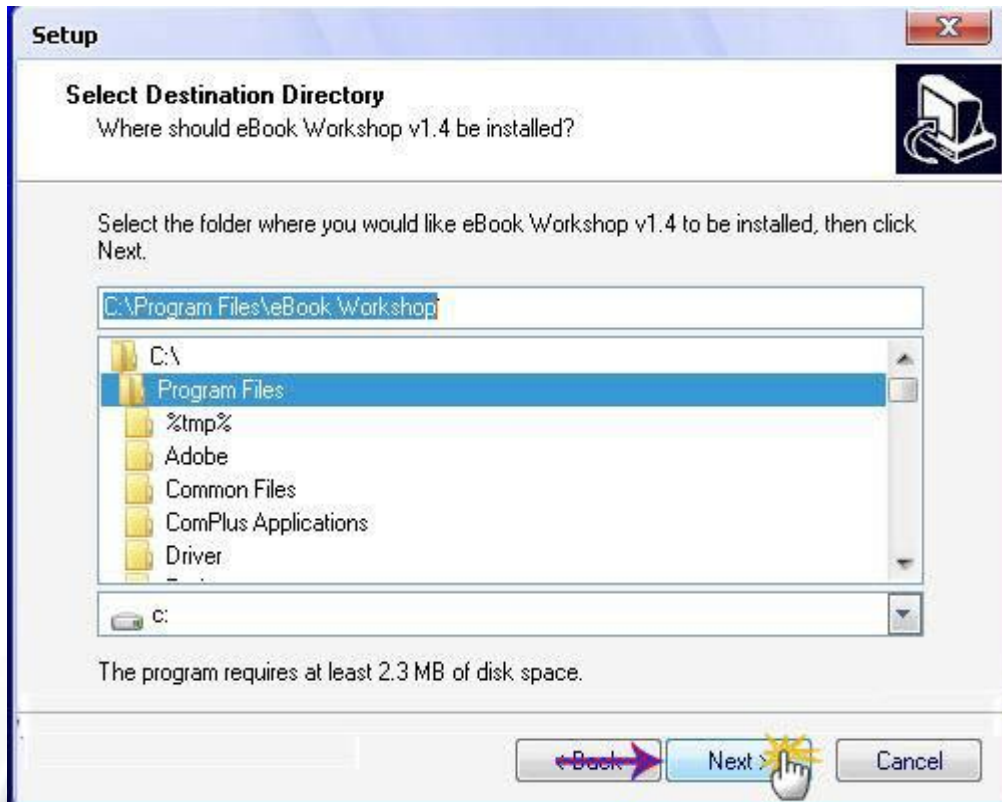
Setup

Select Destination Directory
Where should eBook Workshop v1.4 be installed?

Select the folder where you would like eBook Workshop v1.4 to be installed, then click Next.

C:\Program Files\eBook Workshop

C:\
Program Files
%tmp%
Adobe
Common Files
ComPlus Applications
Driver

c:

The program requires at least 2.3 MB of disk space.

< Back
Next >
Cancel